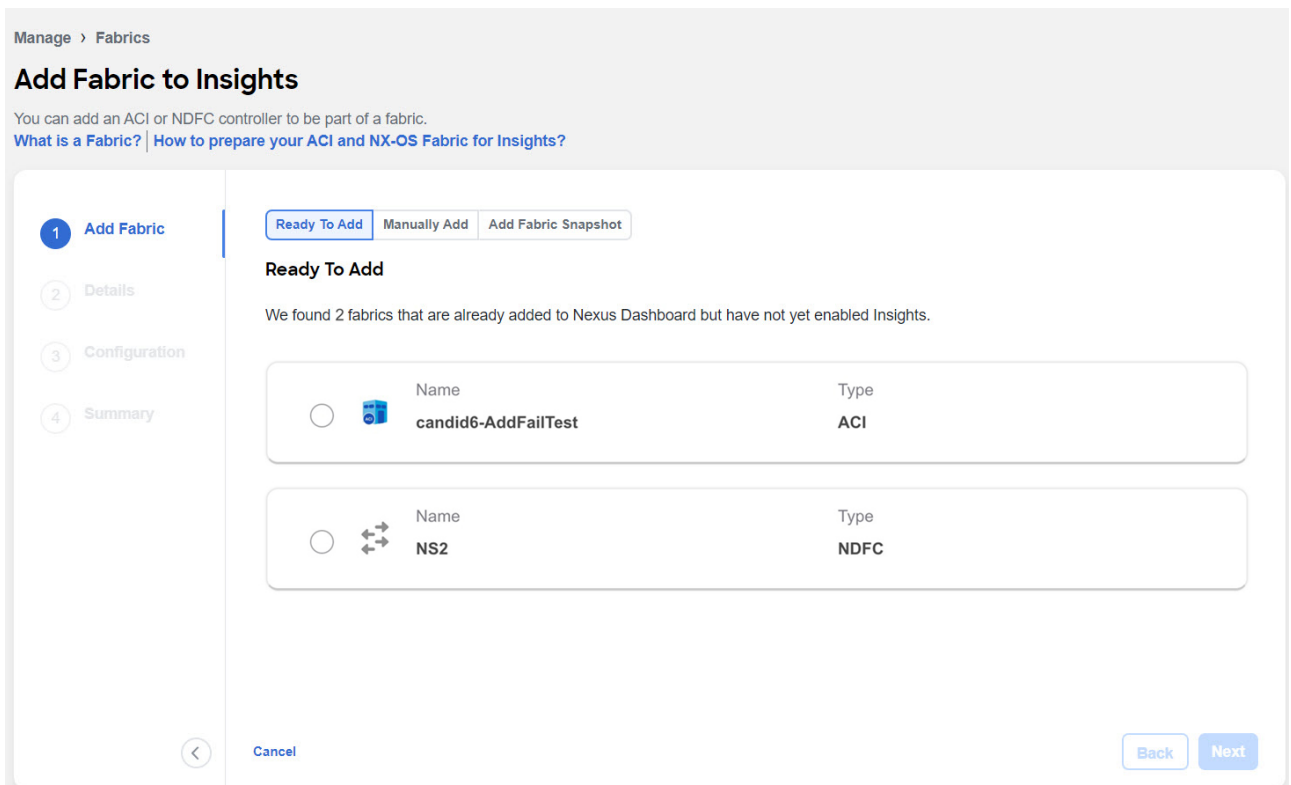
Manage › Fabrics

Add Fabric to Insights

You can add an ACI or NDFC controller to be part of a fabric.
What is a Fabric? | How to prepare your ACI and NX-OS Fabric for Insights?

1 Add Fabric
2 Details
3 Configuration
4 Summary

Ready To Add | Manually Add | Add Fabric Snapshot

Ready To Add

We found 2 fabrics that are already added to Nexus Dashboard but have not yet enabled Insights.

| Name | Type |
|---|---|
| candid6-AddFailTest | ACI |
| NS2 | NDFC |

Cancel

Back Next